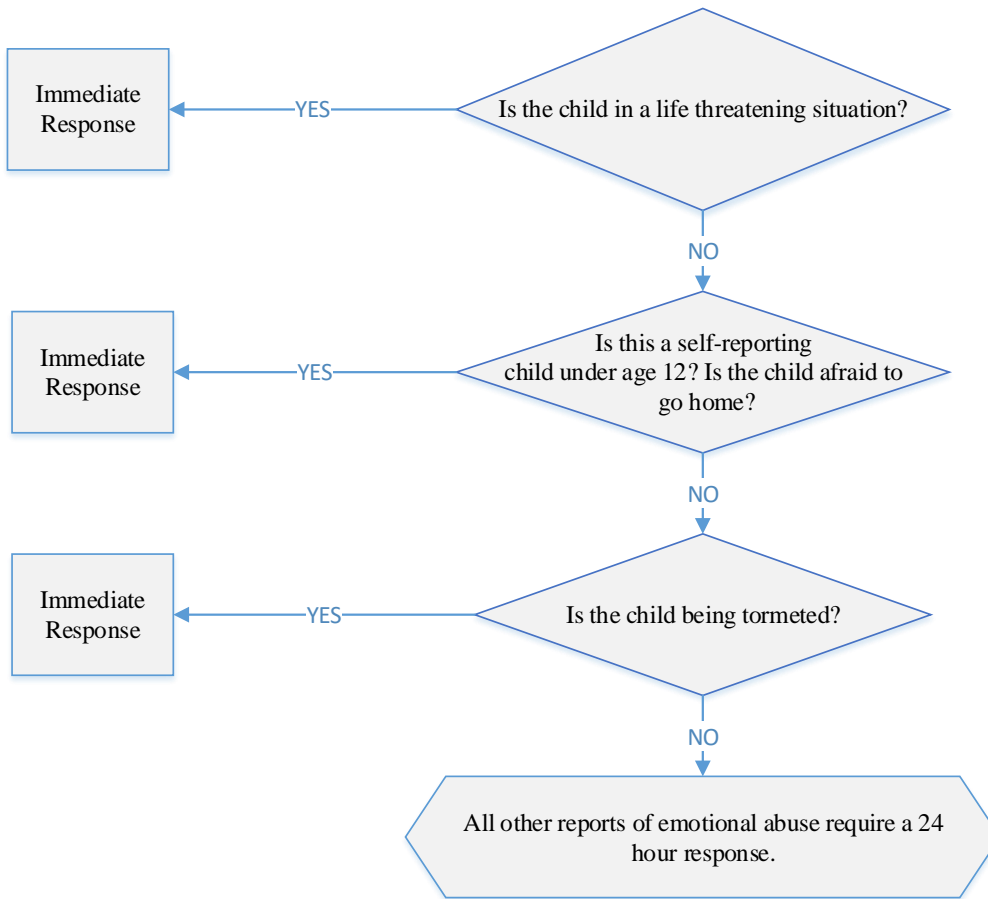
Is the child in a life threatening situation?

YES

Immediate Response

NO

Is this a self-reporting child under age 12? Is the child afraid to go home?

YES

Immediate Response

NO

Is the child being tormeted?

YES

Immediate Response

NO

All other reports of emotional abuse require a 24 hour response.